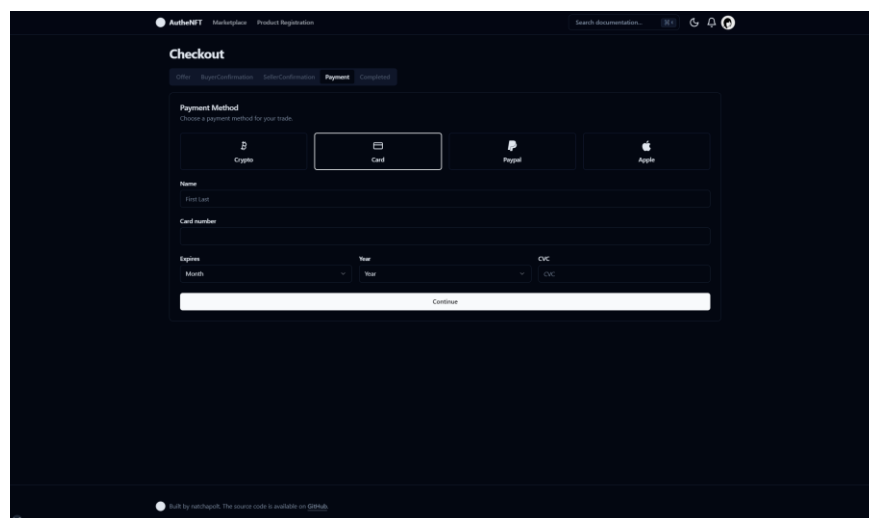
AutheNFT Marketplace Product Registration

Search documentation... ⌘K

Checkout

Offer BuyerConfirmation SellerConfirmation Payment Completed

Payment Method
Choose a payment method for your trade.

Crypto
Card
Paypal
Apple

Name
First Last

Card number

Expires
Month

Year
Year

CVC
CVC

Continue

Built by natchapolt. The source code is available on GitHub.